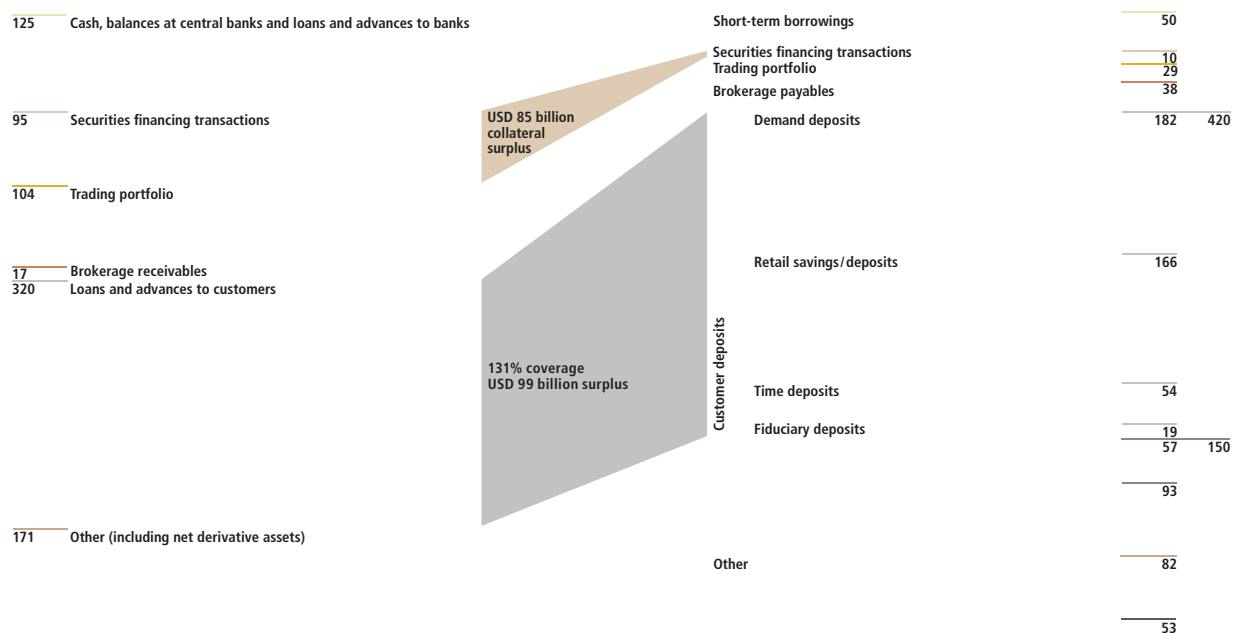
125 Cash, balances at central banks and loans and advances to banks

95 Securities financing transactions

104 Trading portfolio

17 Brokerage receivables
320 Loans and advances to customers

171 Other (including net derivative assets)

USD 85 billion collateral surplus

131% coverage
USD 99 billion surplus

Short-term borrowings 50

Securities financing transactions 10
Trading portfolio 29
Brokerage payables 38

Customer deposits

Demand deposits 182 420

Retail savings/deposits 166

Time deposits 54

Fiduciary deposits 19

57 150

93

Other 82

53